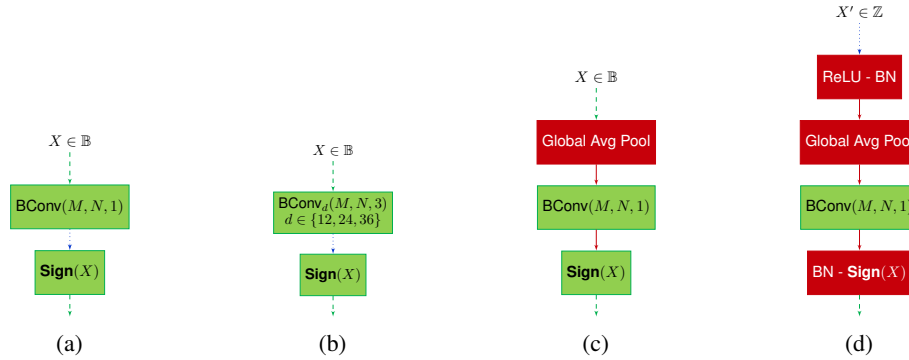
$X \in \mathbb{B}$

BConv$(M, N, 1)$

**Sign**$(X)$

(a)

$X \in \mathbb{B}$

BConv$_d(M, N, 3)$
$d \in \{12, 24, 36\}$

**Sign**$(X)$

(b)

$X \in \mathbb{B}$

Global Avg Pool

BConv$(M, N, 1)$

**Sign**$(X)$

(c)

$X' \in \mathbb{Z}$

ReLU - BN

Global Avg Poo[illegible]

BConv$(M, N, 1$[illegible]

BN - **Sign**$(X)$

(d)